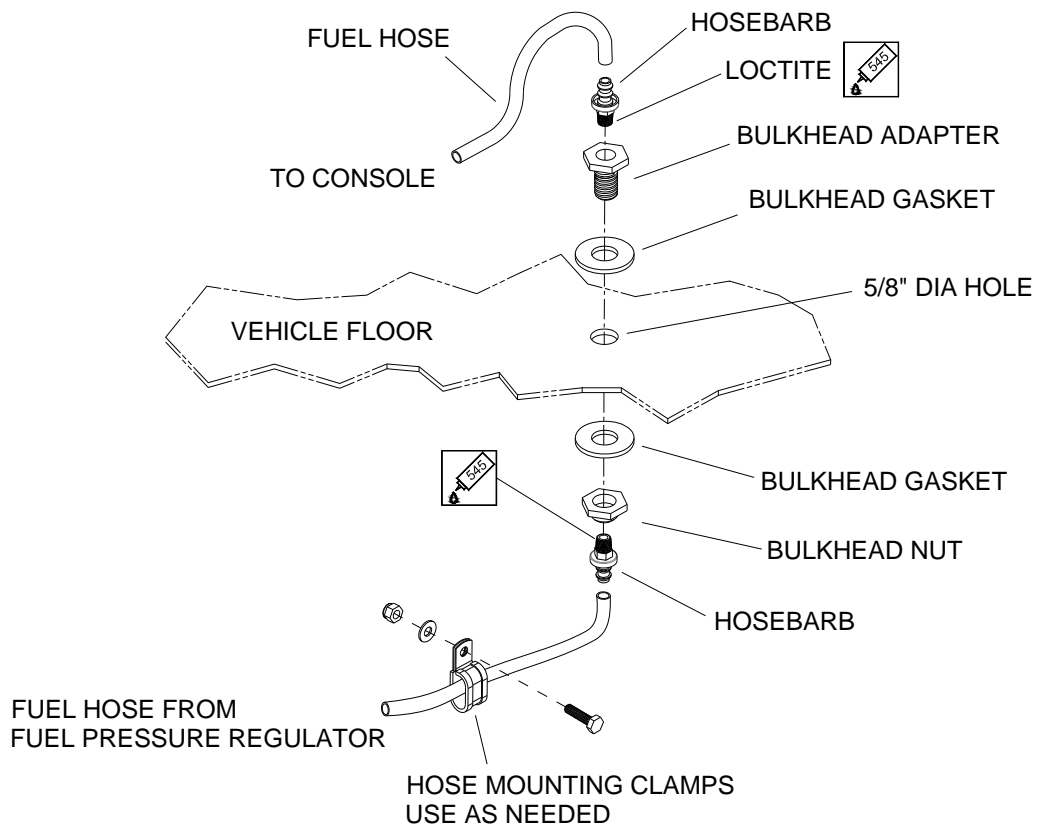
FUEL HOSE

HOSEBARB

LOCTITE

545

TO CONSOLE

BULKHEAD ADAPTER

BULKHEAD GASKET

5/8" DIA HOLE

VEHICLE FLOOR

545

BULKHEAD GASKET

BULKHEAD NUT

HOSEBARB

FUEL HOSE FROM
FUEL PRESSURE REGULATOR

HOSE MOUNTING CLAMPS
USE AS NEEDED